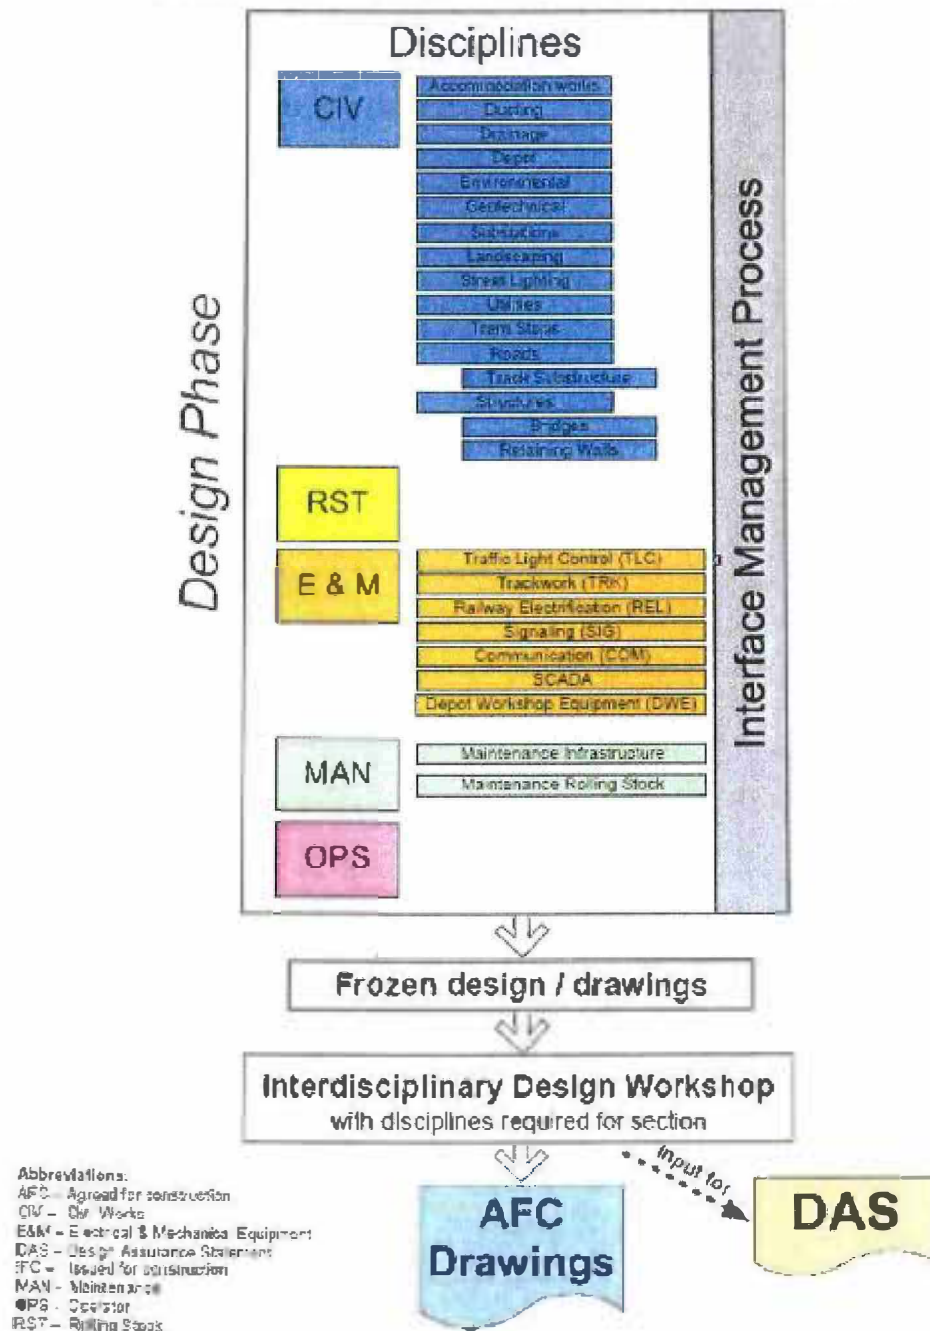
Design Phase

Disciplines

CIV

Accommodation works
Ducting
Drainage
Depot
Environmental
Geotechnical
Substations
Landscaping
Street Lighting
Utilities
Tram Stops
Roads
Track Substructure
Structures
Bridges
Retaining Walls

RST

E & M

Traffic Light Control (TLC)
Trackwork (TRK)
Railway Electrification (REL)
Signaling (SIG)
Communication (COM)
SCADA
Depot Workshop Equipment (DWE)

MAN

Maintenance Infrastructure
Maintenance Rolling Stock

OPS

Interface Management Process

Frozen design / drawings

Interdisciplinary Design Workshop
with disciplines required for section

input for

AFC Drawings

DAS

Abbreviations:
AFC – Agreed for construction
CIV – Civil Works
E&M – Electrical & Mechanical Equipment
DAS – Design Assurance Statement
IFC – Issued for construction
MAN – Maintenance
OPS – Operator
RST – Rolling Stock